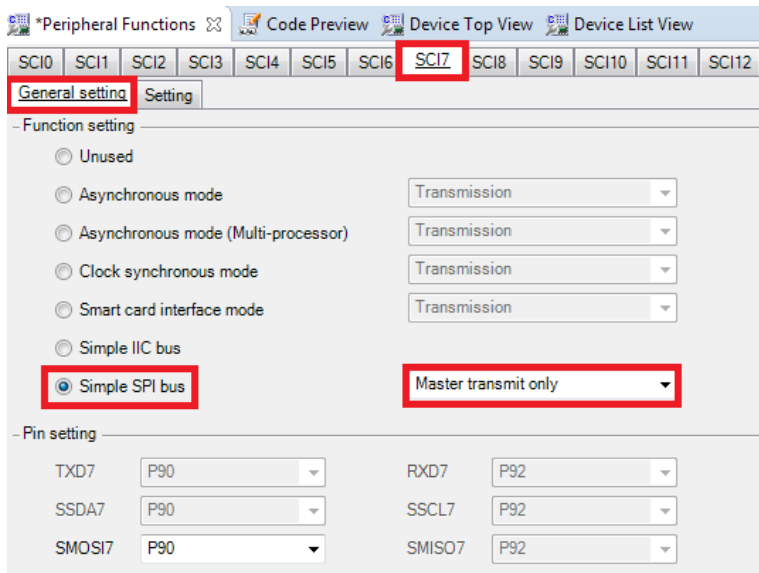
*Peripheral Functions ☒ Code Preview Device Top View Device List View

SCI0 SCI1 SCI2 SCI3 SCI4 SCI5 SCI6 SCI7 SCI8 SCI9 SCI10 SCI11 SCI12

General setting Setting

Function setting

Unused

Asynchronous mode Transmission

Asynchronous mode (Multi-processor) Transmission

Clock synchronous mode Transmission

Smart card interface mode Transmission

Simple IIC bus

Simple SPI bus Master transmit only

Pin setting

| | | | |
|---|---|---|---|
| TXD7 | P90 | RXD7 | P92 |
| SSDA7 | P90 | SSCL7 | P92 |
| SMOSI7 | P90 | SMISO7 | P92 |